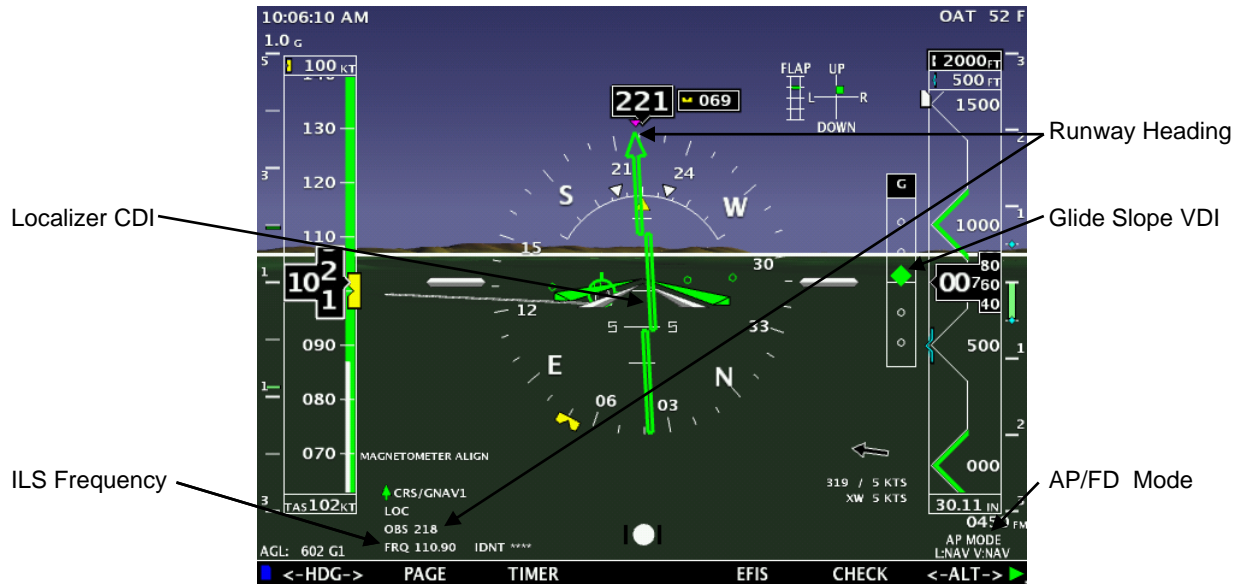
10:06:10 AM
OAT 52 F
1.0 G
100 KT
130
120
110
102
1
090
080
070
TAS 102 KT
2000 FT
500 FT
1500
1000
80
60
00
40
500
000
30.11 IN
045 FM
FLAP
UP
L
R
DOWN
221
069
S
W
E
N
21
24
15
30
12
33
06
03
5
5
G
Runway Heading
Localizer CDI
Glide Slope VDI
ILS Frequency
AP/FD Mode
MAGNETOMETER ALIGN
CRS/GNAV1
LOC
OBS 218
FRQ 110.90 IDNT ****
319 / 5 KTS
XW 5 KTS
AP MODE
L:NAV V:NAV
AGL: 602 G1
5
3
1
1
3
3
1
1
2
<-HDG->
PAGE
TIMER
EFIS
CHECK
<-ALT->